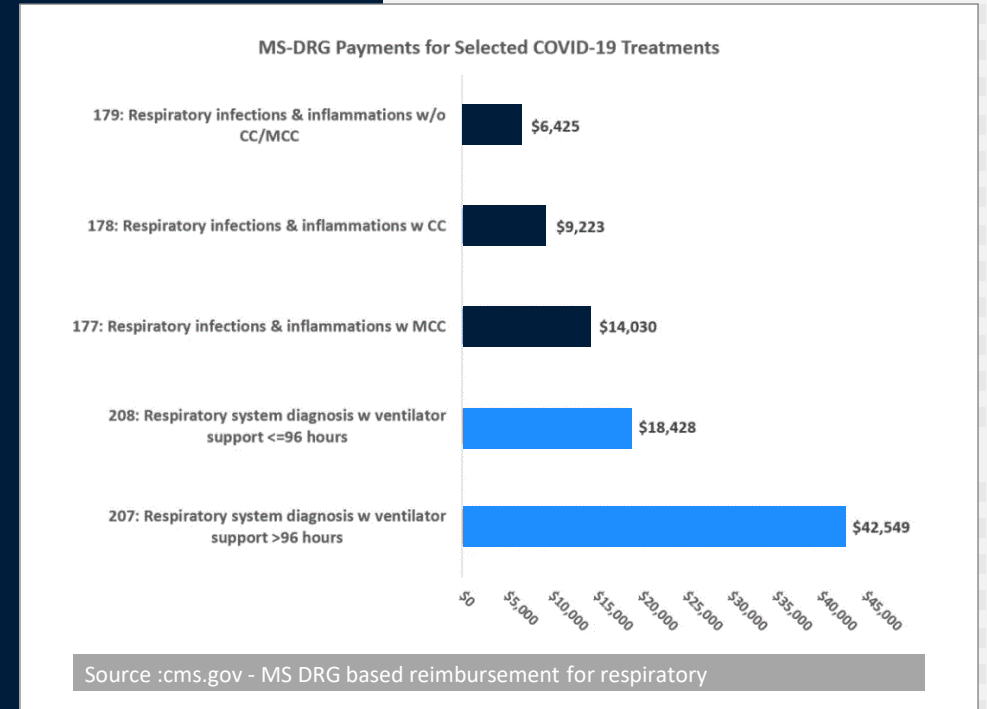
MS-DRG Payments for Selected COVID-19 Treatments

179: Respiratory infections & inflammations w/o CC/MCC
$6,425

178: Respiratory infections & inflammations w CC
$9,223

177: Respiratory infections & inflammations w MCC
$14,030

208: Respiratory system diagnosis w ventilator support <=96 hours
$18,428

207: Respiratory system diagnosis w ventilator support >96 hours
$42,549

$0 $5,000 $10,000 $15,000 $20,000 $25,000 $30,000 $35,000 $40,000 $45,000

Source :cms.gov - MS DRG based reimbursement for respiratory